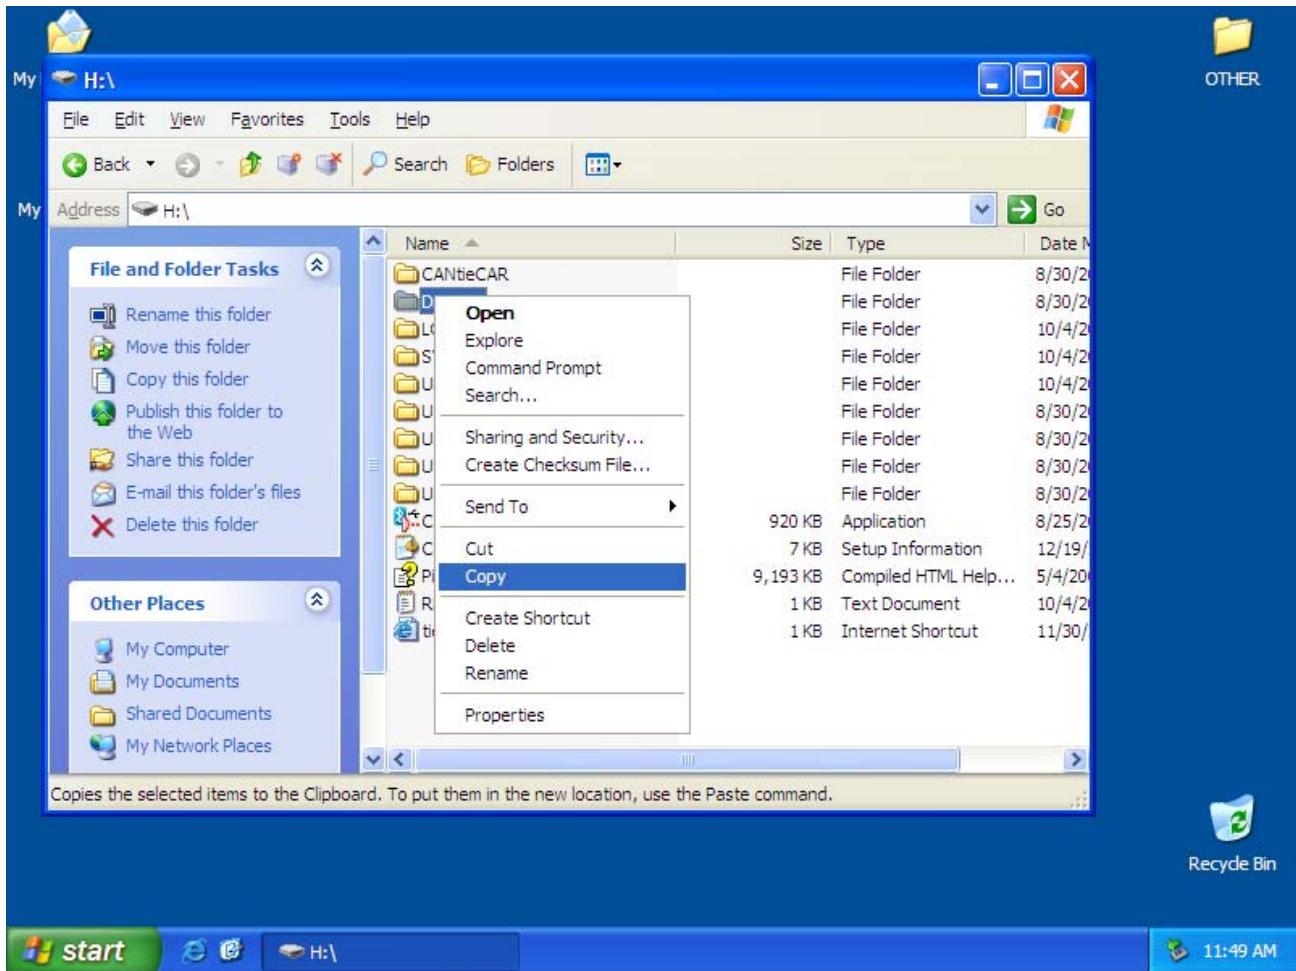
My

H:\

OTHER

File Edit View Favorites Tools Help

Back Search Folders

My Address H:\ Go

File and Folder Tasks

Rename this folder
Move this folder
Copy this folder
Publish this folder to the Web
Share this folder
E-mail this folder's files
Delete this folder

Other Places

My Computer
My Documents
Shared Documents
My Network Places

| Name | Size | Type | Date M |
|---|---|---|---|
| CANtieCAR | | File Folder | 8/30/2 |
| D | | File Folder | 8/30/2 |
| L | | File Folder | 10/4/2 |
| S | | File Folder | 10/4/2 |
| U | | File Folder | 10/4/2 |
| U | | File Folder | 8/30/2 |
| U | | File Folder | 8/30/2 |
| U | | File Folder | 8/30/2 |
| U | | File Folder | 8/30/2 |
| C | 920 KB | Application | 8/25/2 |
| C | 7 KB | Setup Information | 12/19/ |
| Pi | 9,193 KB | Compiled HTML Help... | 5/4/20 |
| R | 1 KB | Text Document | 10/4/2 |
| ti | 1 KB | Internet Shortcut | 11/30/ |

Open
Explore
Command Prompt
Search...
Sharing and Security...
Create Checksum File...
Send To
Cut
Copy
Create Shortcut
Delete
Rename
Properties

Copies the selected items to the Clipboard. To put them in the new location, use the Paste command.

Recycle Bin

start H:\ 11:49 AM